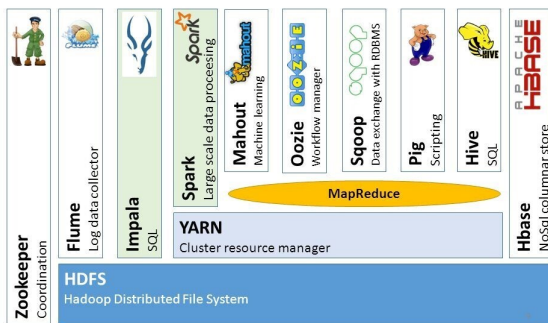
Zookeeper
Coordination

Flume
Log data collector

Impala
SQL

Spark
Spark
Large scale data proceesing

mahout
Mahout
Machine learning

OOZIE
Oozie
Workflow manager

sqoop
Sqoop
Data exchange with RDBMS

Pig
Scripting

HIVE
Hive
SQL

APACHE HBASE
Hbase
NoSql columnar store

MapReduce

YARN
Cluster resource manager

HDFS
Hadoop Distributed File System